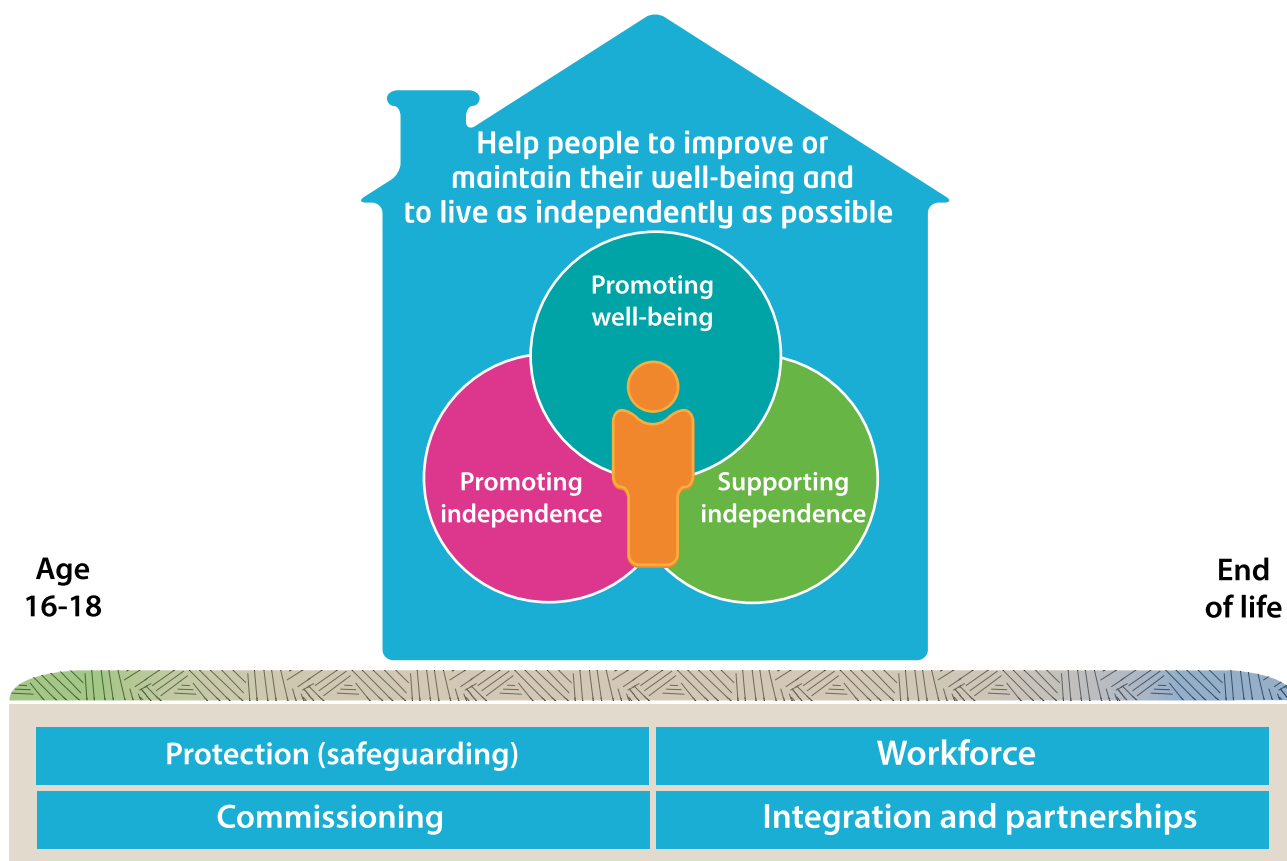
Help people to improve or maintain their well-being and to live as independently as possible

Promoting well-being

Promoting independence

Supporting independence

Age 16-18

End of life

| Protection (safeguarding) | Workforce |
|---|---|
| Commissioning | Integration and partnerships |